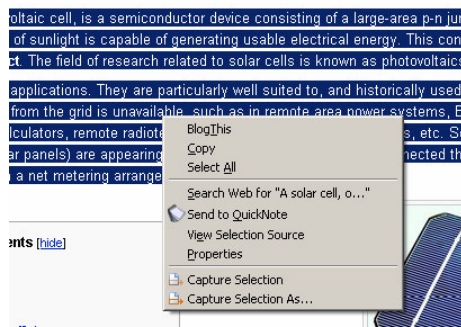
voltaic cell, is a semiconductor device consisting of a large-area p-n jun
of sunlight is capable of generating usable electrical energy. This con
ct. The field of research related to solar cells is known as photovoltaics

applications. They are particularly well suited to, and historically used
from the grid is unavailable, such as in remote area power systems, E
lculators, remote radiote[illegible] s, etc. S
ar panels) are appearing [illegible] nected th
a net metering arrange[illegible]

nts [hide]

BlogThis
Copy
Select All
Search Web for "A solar cell, o..."
Send to QuickNote
View Selection Source
Properties
Capture Selection
Capture Selection As...